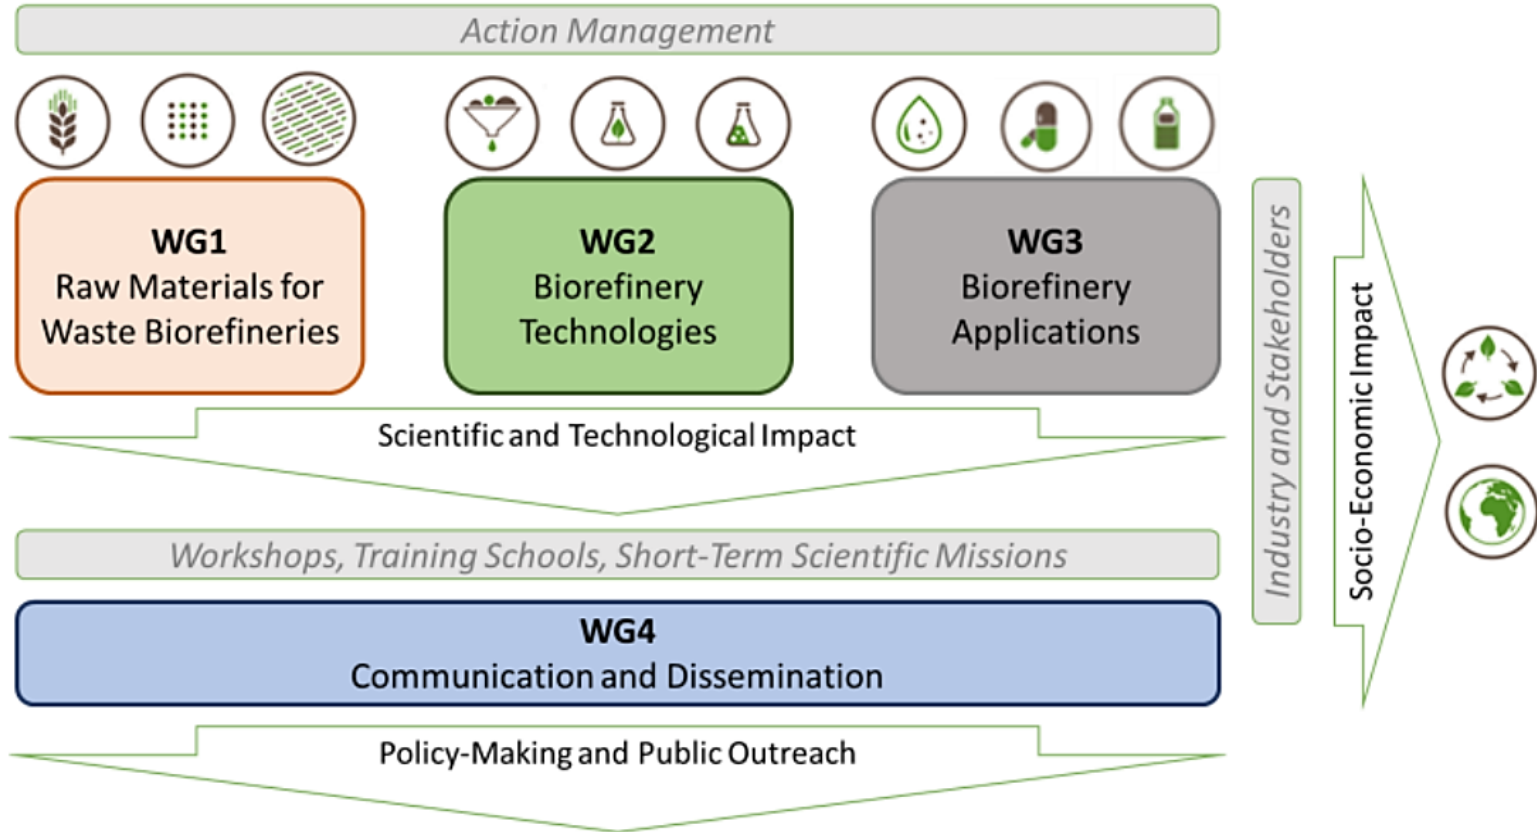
Action Management

WG1
Raw Materials for Waste Biorefineries

WG2
Biorefinery Technologies

WG3
Biorefinery Applications

Scientific and Technological Impact

Workshops, Training Schools, Short-Term Scientific Missions

WG4
Communication and Dissemination

Policy-Making and Public Outreach

Industry and Stakeholders

Socio-Economic Impact